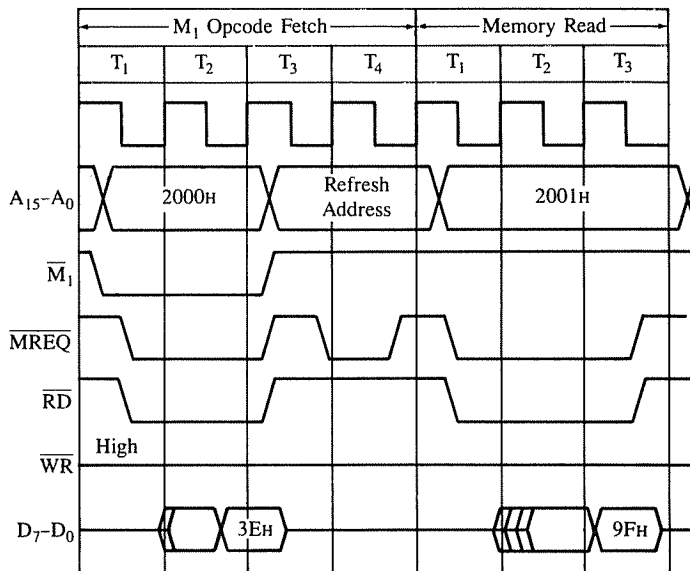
$M_1$ Opcode Fetch

Memory Read

$T_1$

$T_2$

$T_3$

$T_4$

$T_1$

$T_2$

$T_3$

$A_{15}$–$A_0$

2000H

Refresh Address

2001H

$\overline{M}_1$

$\overline{MREQ}$

$\overline{RD}$

High

$\overline{WR}$

$D_7$–$D_0$

3EH

9FH